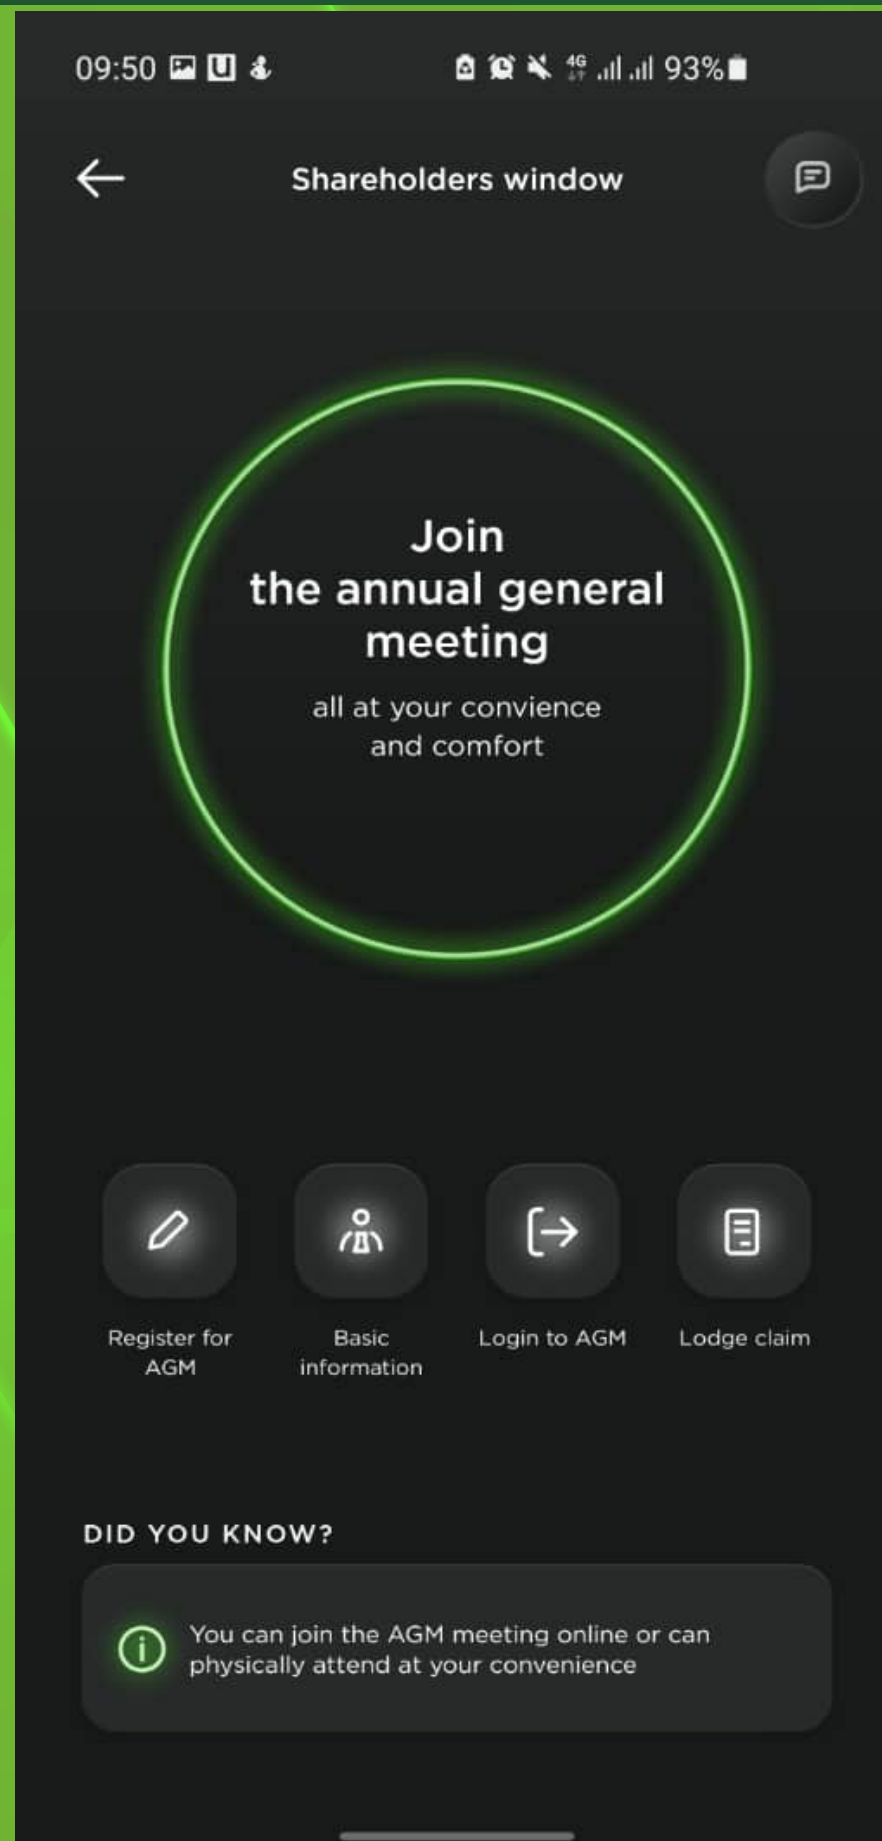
09:50 4G 93%

Shareholders window

Join
the annual general meeting

all at your convience and comfort

Register for AGM

Basic information

Login to AGM

Lodge claim

DID YOU KNOW?

You can join the AGM meeting online or can physically attend at your convenience